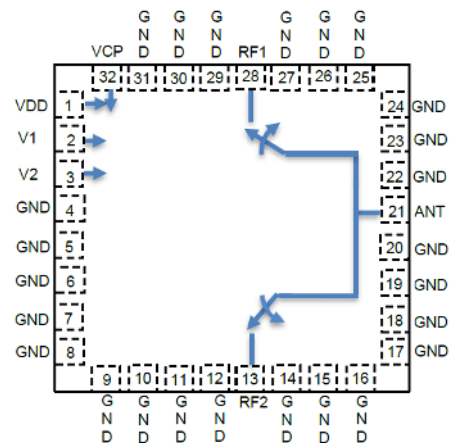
G N D G N D G N D G N D G N D G N D

VCP 32 31 30 29 RF1 28 27 26 25

VDD 1
V1 2
V2 3
GND 4
GND 5
GND 6
GND 7
GND 8

24 GND
23 GND
22 GND
21 ANT
20 GND
19 GND
18 GND
17 GND

9 10 11 12 13 14 15 16

G N D G N D G N D G N D RF2 G N D G N D G N D